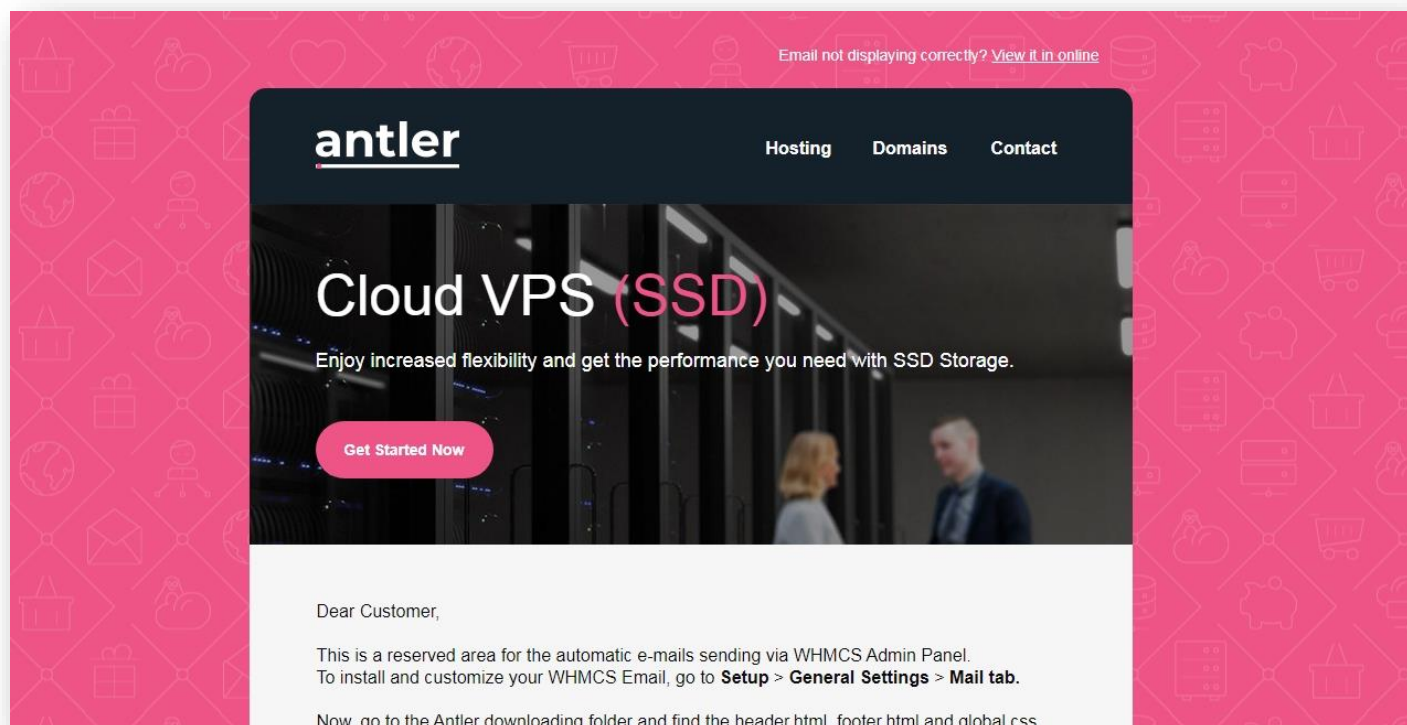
Email not displaying correctly? View it in online

antler

Hosting Domains Contact

Cloud VPS (SSD)

Enjoy increased flexibility and get the performance you need with SSD Storage.

Get Started Now

Dear Customer,

This is a reserved area for the automatic e-mails sending via WHMCS Admin Panel.
To install and customize your WHMCS Email, go to **Setup** > **General Settings** > **Mail tab.**

Now, go to the Antler downloading folder and find the header.html, footer.html and global.css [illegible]